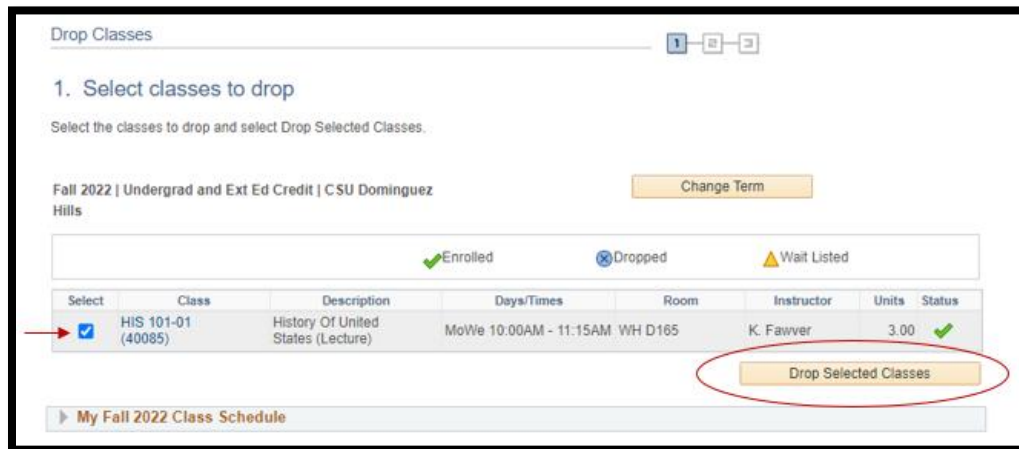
Drop Classes

1 2 3

1. Select classes to drop

Select the classes to drop and select Drop Selected Classes.

Fall 2022 | Undergrad and Ext Ed Credit | CSU Dominguez Hills

Change Term

Enrolled Dropped Wait Listed

| Select | Class | Description | Days/Times | Room | Instructor | Units | Status |
|---|---|---|---|---|---|---|---|
| ☑ | HIS 101-01 (40085) | History Of United States (Lecture) | MoWe 10:00AM - 11:15AM | WH D165 | K. Fawver | 3.00 | ✔ |

Drop Selected Classes

My Fall 2022 Class Schedule